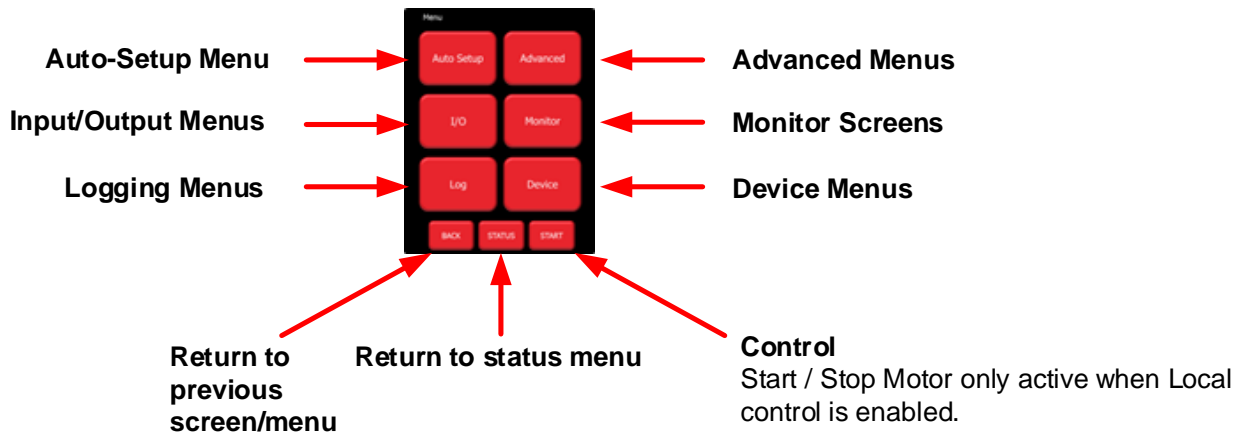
Menu

Auto-Setup Menu

Auto Setup

Advanced

Advanced Menus

Input/Output Menus

I/O

Monitor

Monitor Screens

Logging Menus

Log

Device

Device Menus

BACK

STATUS

START

Return to previous screen/menu

Return to status menu

Control
Start / Stop Motor only active when Local control is enabled.